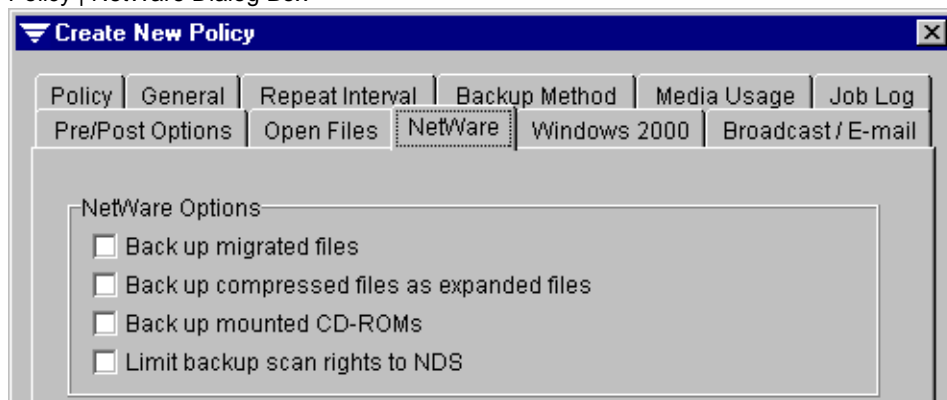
Policy | NetWare Dialog Box

Create New Policy

Policy
General
Repeat Interval
Backup Method
Media Usage
Job Log
Pre/Post Options
Open Files
NetWare
Windows 2000
Broadcast / E-mail

NetWare Options
Back up migrated files
Back up compressed files as expanded files
Back up mounted CD-ROMs
Limit backup scan rights to NDS